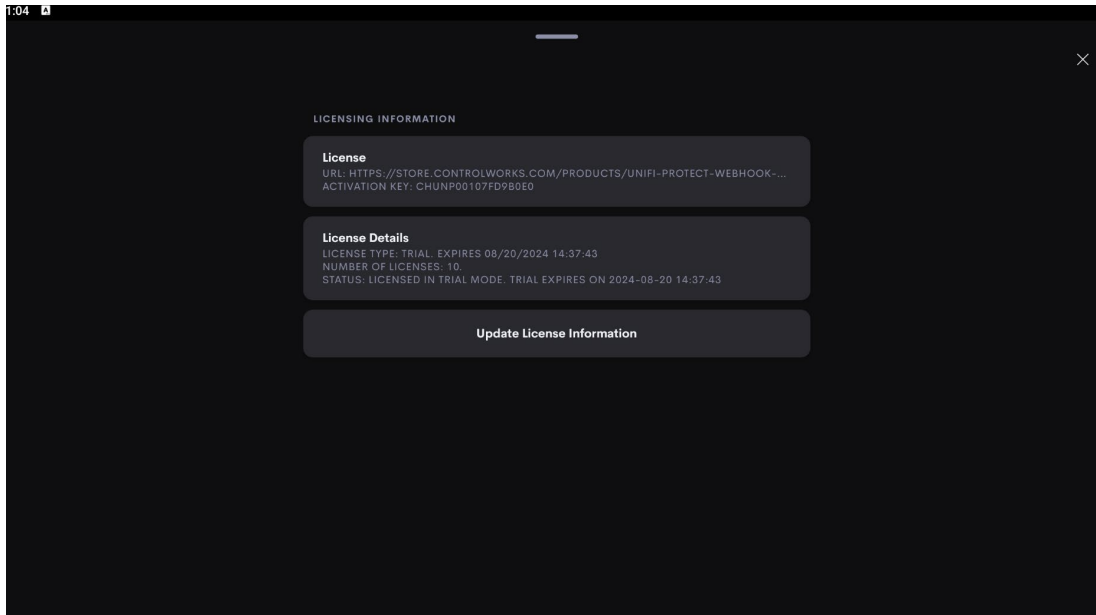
1:04

LICENSING INFORMATION

License
URL: HTTPS://STORE.CONTROLWORKS.COM/PRODUCTS/UNIFI-PROTECT-WEBHOOK-...
ACTIVATION KEY: CHUNP00107FD9B0E0

License Details
LICENSE TYPE: TRIAL. EXPIRES 08/20/2024 14:37:43
NUMBER OF LICENSES: 10.
STATUS: LICENSED IN TRIAL MODE. TRIAL EXPIRES ON 2024-08-20 14:37:43

Update License Information